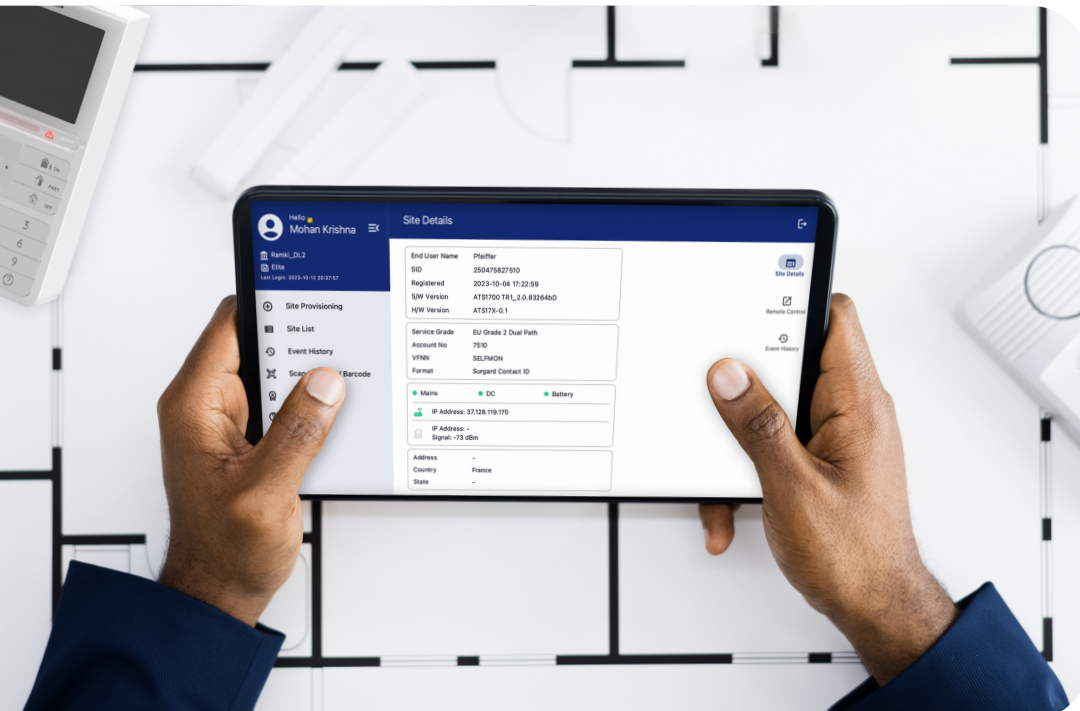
Hello
Mohan Krishna

Ramki_DL2
Elite
Last Login: 2023-10-12 20:37:57

Site Provisioning
Site List
Event History
Scan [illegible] Barcode

Site Details

| End User Name | Pfeiffer |
|---|---|
| SID | 250475827510 |
| Registered | 2023-10-04 17:22:59 |
| S/W Version | ATS1700 TR1_2.0.83264bD |
| H/W Version | ATS17X-0.1 |

| Service Grade | EU Grade 2 Dual Path |
|---|---|
| Account No | 7510 |
| VFNN | SELFMON |
| Format | Surgard Contact ID |

Mains DC Battery
IP Address: 37.128.119.170
IP Address: -
Signal: -73 dBm

| Address | - |
|---|---|
| Country | France |
| State | - |

Site Details
Remote Control
Event History